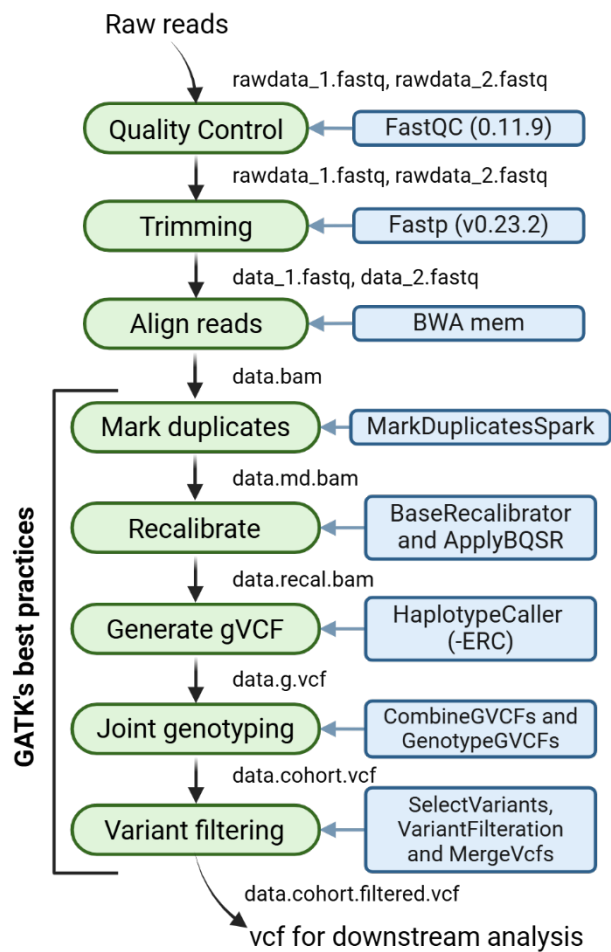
Raw reads

rawdata_1.fastq, rawdata_2.fastq

Quality Control

FastQC (0.11.9)

rawdata_1.fastq, rawdata_2.fastq

Trimming

Fastp (v0.23.2)

data_1.fastq, data_2.fastq

Align reads

BWA mem

data.bam

GATK's best practices

Mark duplicates

MarkDuplicatesSpark

data.md.bam

Recalibrate

BaseRecalibrator and ApplyBQSR

data.recal.bam

Generate gVCF

HaplotypeCaller (-ERC)

data.g.vcf

Joint genotyping

CombineGVCFs and GenotypeGVCFs

data.cohort.vcf

Variant filtering

SelectVariants, VariantFilteration and MergeVcfs

data.cohort.filtered.vcf

vcf for downstream analysis